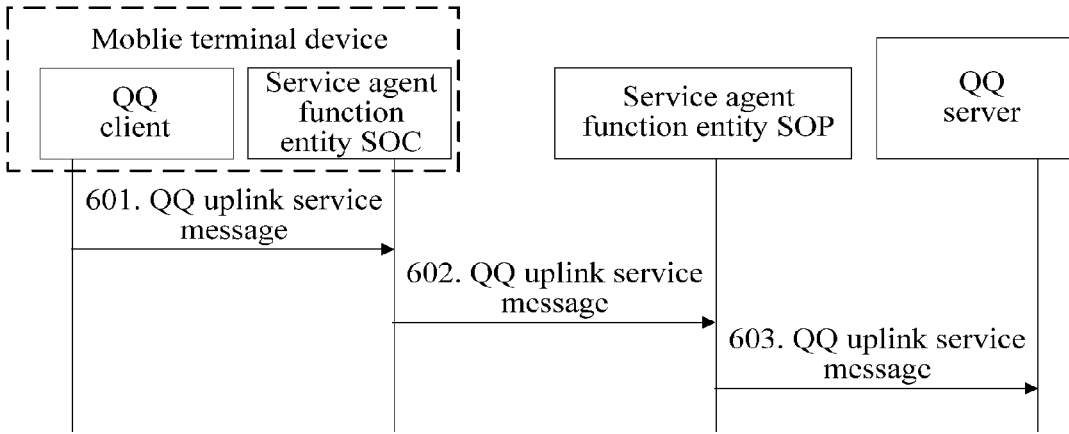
Moblie terminal device

QQ client

Service agent function entity SOC

Service agent function entity SOP

QQ server

601. QQ uplink service message

602. QQ uplink service message

603. QQ uplink service message